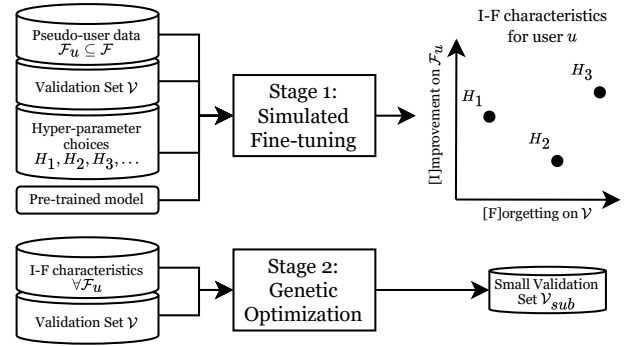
Pseudo-user data $\mathcal{F}_u \subseteq \mathcal{F}$

Validation Set $\mathcal{V}$

Hyper-parameter choices $H_1, H_2, H_3, \ldots$

Pre-trained model

Stage 1: Simulated Fine-tuning

I-F characteristics for user $u$

[I]mprovement on $\mathcal{F}_u$

[F]orgetting on $\mathcal{V}$

$H_1$

$H_2$

$H_3$

I-F characteristics $\forall \mathcal{F}_u$

Validation Set $\mathcal{V}$

Stage 2: Genetic Optimization

Small Validation Set $\mathcal{V}_{sub}$